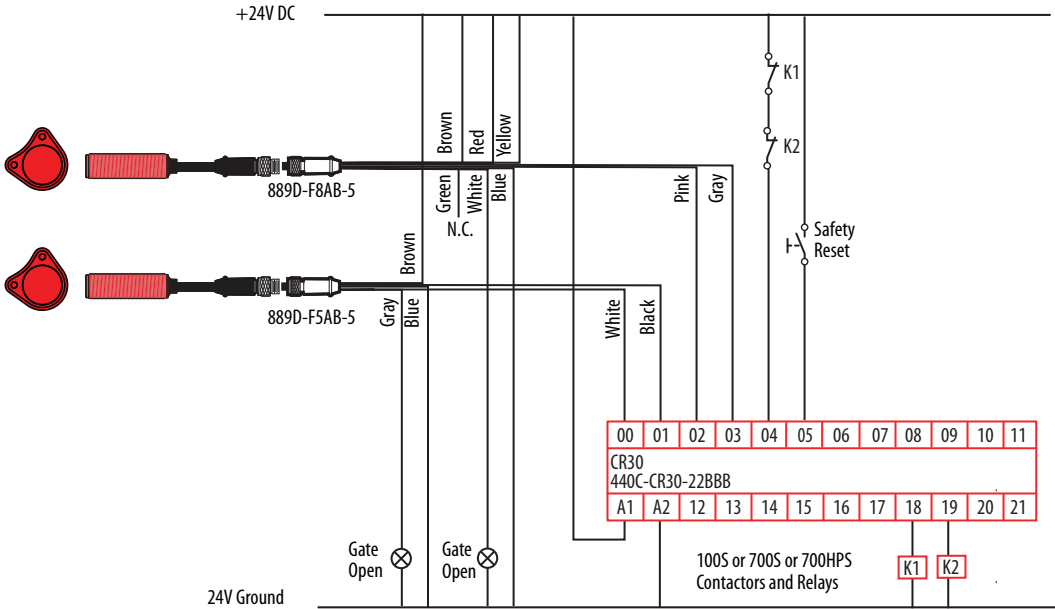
+24V DC

K1

K2

Brown Red Yellow

889D-F8AB-5

Green White Blue

N.C.

Pink Gray

Safety Reset

Brown

889D-F5AB-5

Gray Blue

White Black

| 00 | 01 | 02 | 03 | 04 | 05 | 06 | 07 | 08 | 09 | 10 | 11 |
|---|---|---|---|---|---|---|---|---|---|---|---|

CR30
440C-CR30-22BBB

| A1 | A2 | 12 | 13 | 14 | 15 | 16 | 17 | 18 | 19 | 20 | 21 |
|---|---|---|---|---|---|---|---|---|---|---|---|

Gate Open

Gate Open

100S or 700S or 700HPS
Contactors and Relays

K1 K2

24V Ground